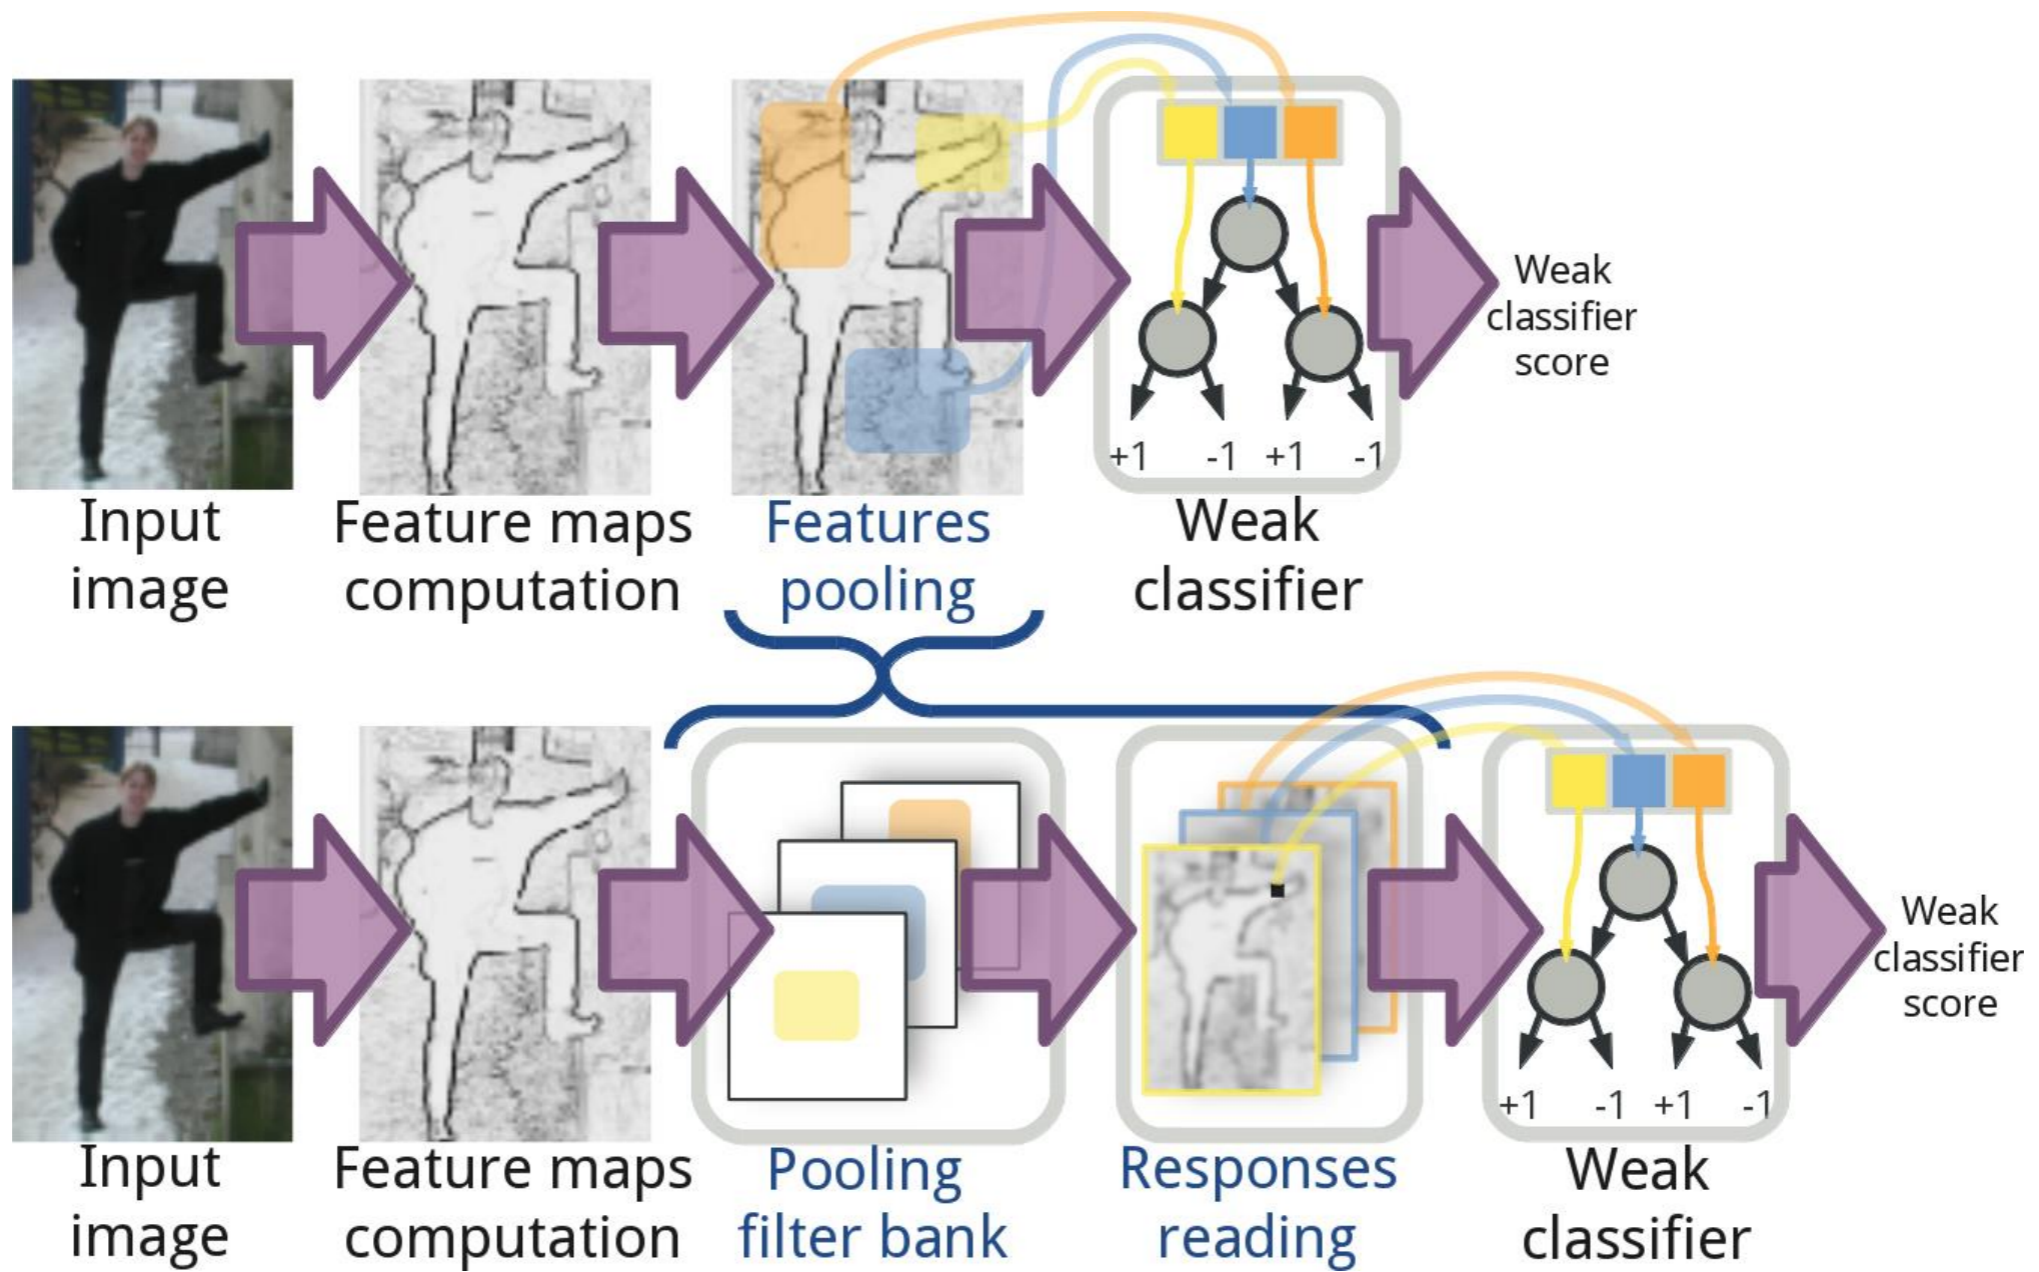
Weak classifier score

+1 -1 +1 -1

Input image

Feature maps computation

Features pooling

Weak classifier

Weak classifier score

+1 -1 +1 -1

Input image

Feature maps computation

Pooling filter bank

Responses reading

Weak classifier